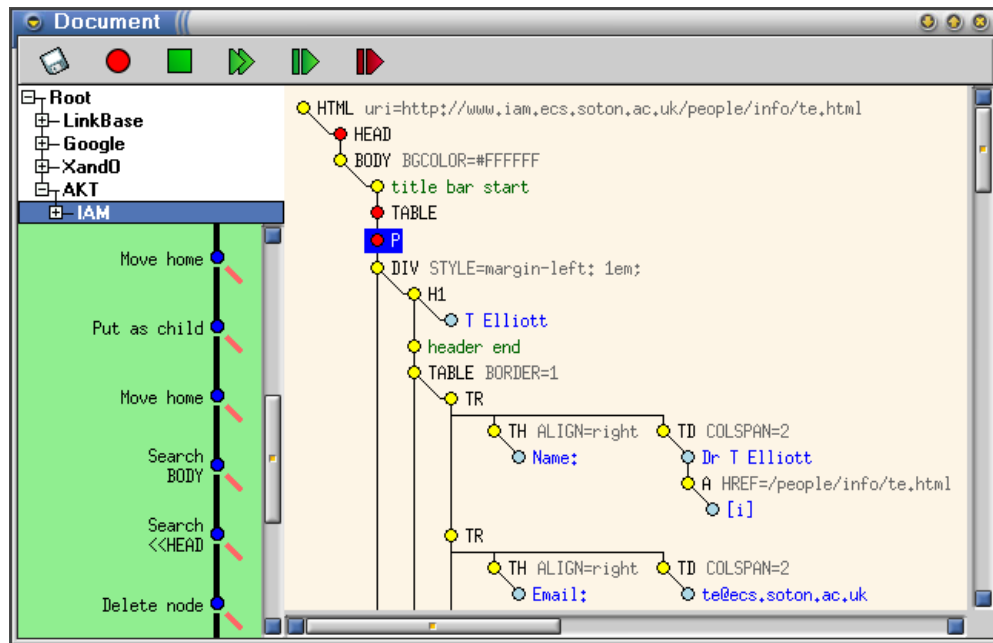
Document

Root
LinkBase
Google
XandO
AKT
IAM

Move home
Put as child
Move home
Search BODY
Search <<HEAD
Delete node

HTML uri=http://www.iam.ecs.soton.ac.uk/people/info/te.html
HEAD
BODY BGCOLOR=#FFFFFF
title bar start
TABLE
P
DIV STYLE=margin-left: 1em;
H1
T Elliott
header end
TABLE BORDER=1
TR
TH ALIGN=right
Name:
TD COLSPAN=2
Dr T Elliott
A HREF=/people/info/te.html
[i]
TR
TH ALIGN=right
Email:
TD COLSPAN=2
te@ecs.soton.ac.uk